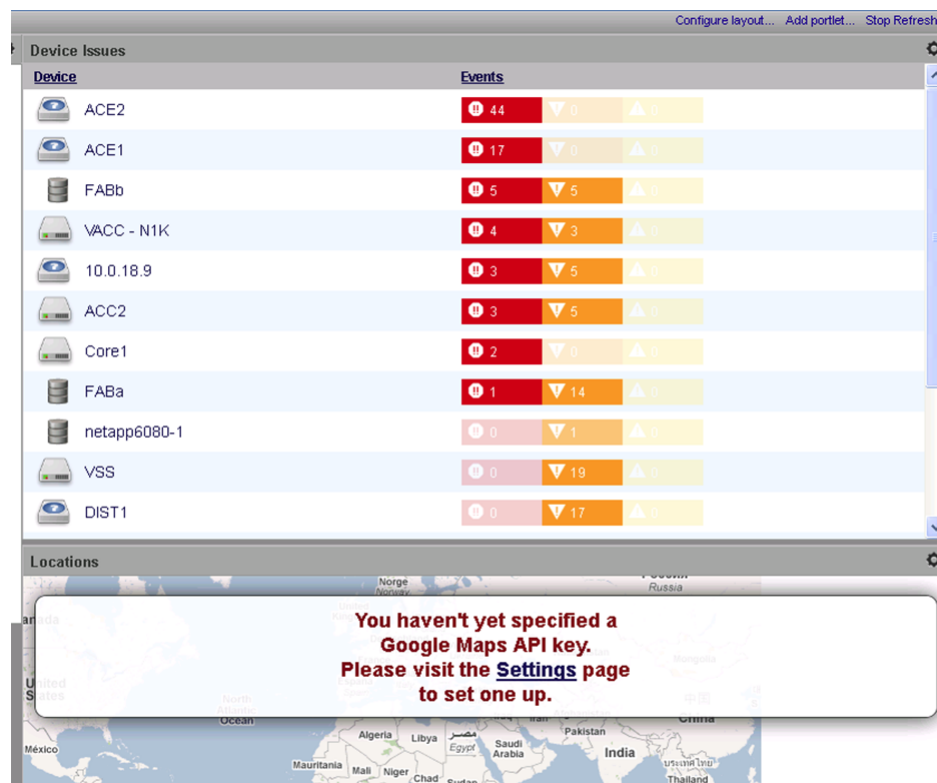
Configure layout... Add portlet... Stop Refresh

Device Issues

| Device | Events | | |
|---|---|---|---|
| ACE2 | 44 | 0 | 0 |
| ACE1 | 17 | 0 | 0 |
| FABb | 5 | 5 | 0 |
| VACC - N1K | 4 | 3 | 0 |
| 10.0.18.9 | 3 | 5 | 0 |
| ACC2 | 3 | 5 | 0 |
| Core1 | 2 | 0 | 0 |
| FABa | 1 | 14 | 0 |
| netapp6080-1 | 0 | 1 | 0 |
| VSS | 0 | 19 | 0 |
| DIST1 | 0 | 17 | 0 |

Locations

Norge
Russia
anada
United States
North Atlantic Ocean
Mongolia
China
Pakistan
India
Algeria
Libya
مصر Egypt
Saudi Arabia
México
Mauritania
Mali
Niger
Chad
Sudan
ประเทศไทย Thailand

You haven't yet specified a Google Maps API key. Please visit the Settings page to set one up.